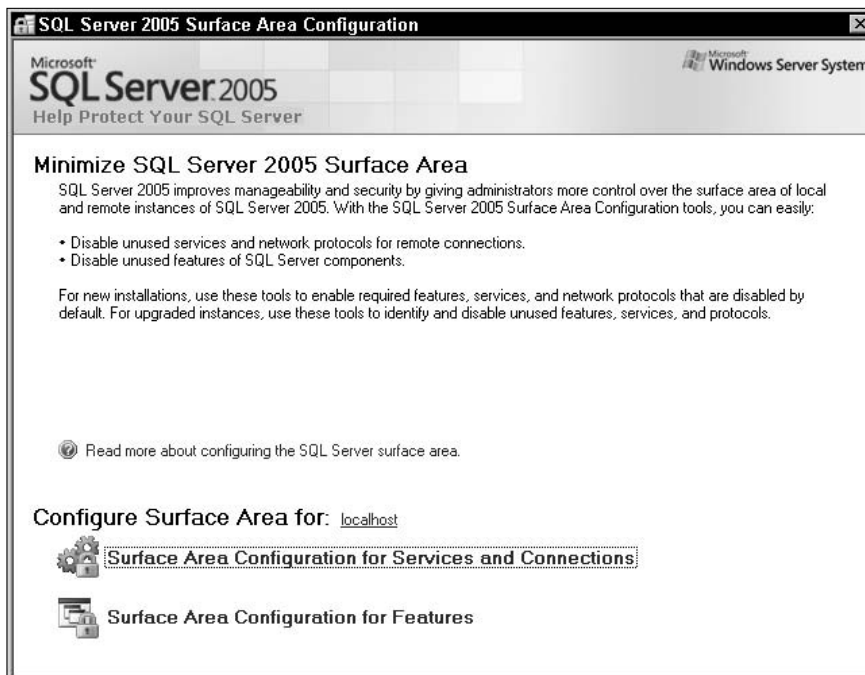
SQL Server 2005 Surface Area Configuration

Microsoft SQL Server 2005
Help Protect Your SQL Server

Microsoft Windows Server System

Minimize SQL Server 2005 Surface Area

SQL Server 2005 improves manageability and security by giving administrators more control over the surface area of local and remote instances of SQL Server 2005. With the SQL Server 2005 Surface Area Configuration tools, you can easily:

• Disable unused services and network protocols for remote connections.
• Disable unused features of SQL Server components.

For new installations, use these tools to enable required features, services, and network protocols that are disabled by default. For upgraded instances, use these tools to identify and disable unused features, services, and protocols.

Read more about configuring the SQL Server surface area.

Configure Surface Area for: localhost

Surface Area Configuration for Services and Connections

Surface Area Configuration for Features